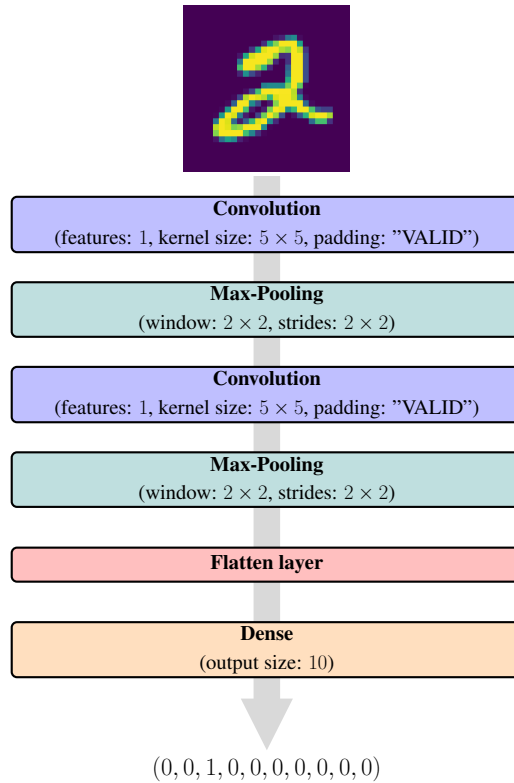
**Convolution**
(features: $1$, kernel size: $5 \times 5$, padding: ”VALID”)

**Max-Pooling**
(window: $2 \times 2$, strides: $2 \times 2$)

**Convolution**
(features: $1$, kernel size: $5 \times 5$, padding: ”VALID”)

**Max-Pooling**
(window: $2 \times 2$, strides: $2 \times 2$)

**Flatten layer**

**Dense**
(output size: $10$)

$(0, 0, 1, 0, 0, 0, 0, 0, 0, 0)$